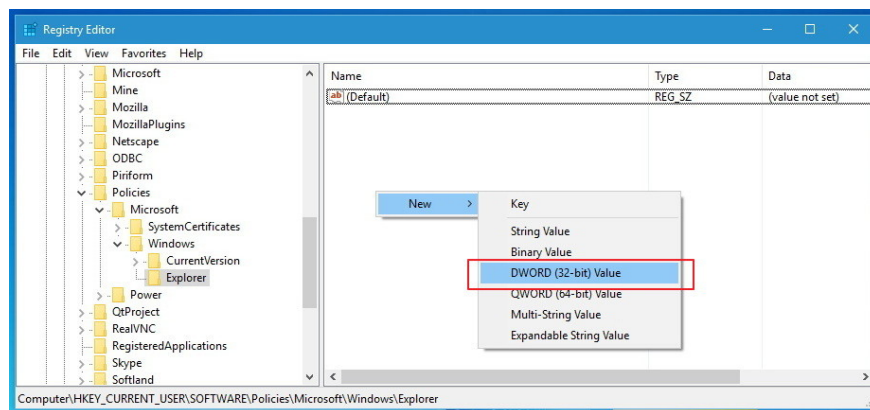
Registry Editor

File Edit View Favorites Help

Microsoft
Mine
Mozilla
MozillaPlugins
Netscape
ODBC
Piriform
Policies
Microsoft
SystemCertificates
Windows
CurrentVersion
Explorer
Power
QtProject
RealVNC
RegisteredApplications
Skype
Softland

| Name | Type | Data |
|---|---|---|
| ab (Default) | REG_SZ | (value not set) |

New >

Key
String Value
Binary Value
DWORD (32-bit) Value
QWORD (64-bit) Value
Multi-String Value
Expandable String Value

Computer\HKEY_CURRENT_USER\SOFTWARE\Policies\Microsoft\Windows\Explorer